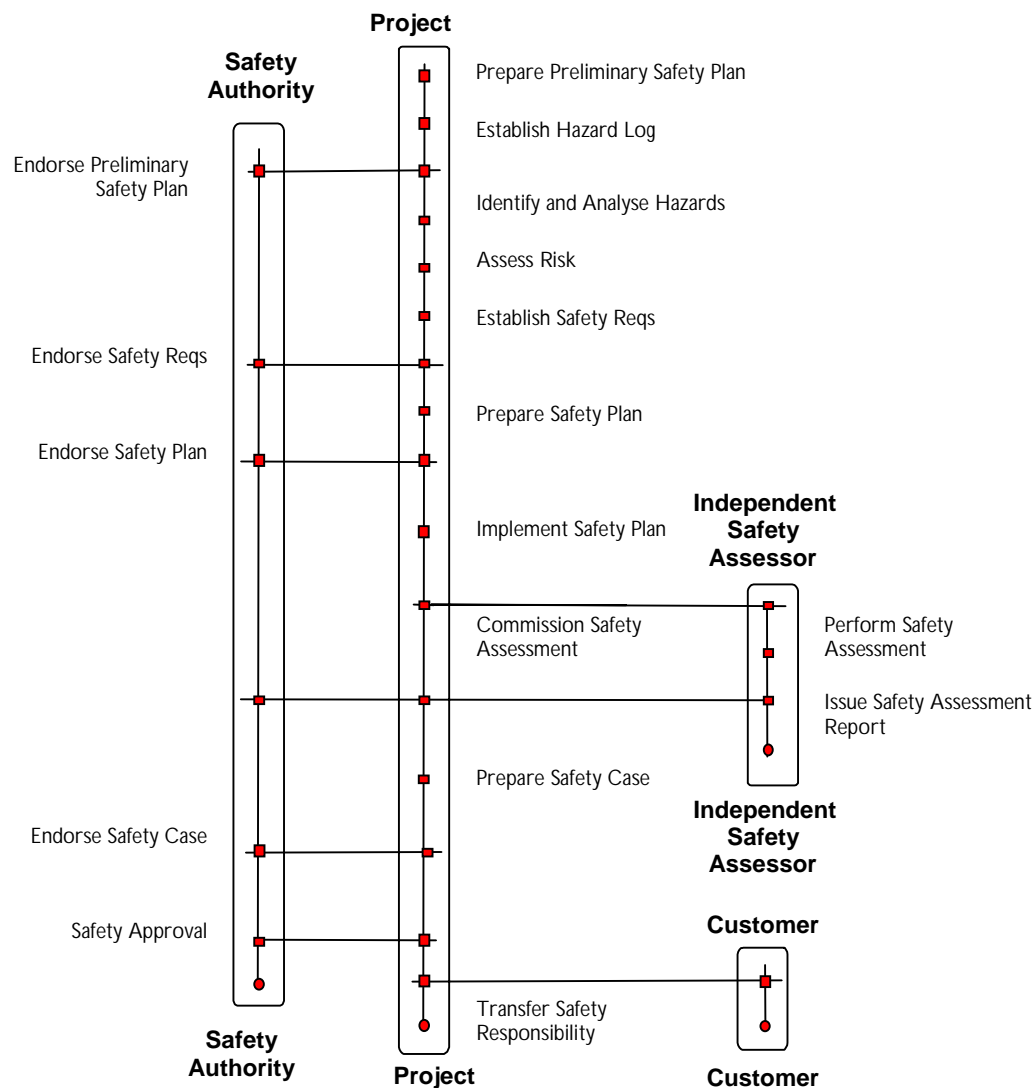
Project

Safety Authority

Prepare Preliminary Safety Plan

Establish Hazard Log

Endorse Preliminary Safety Plan

Identify and Analyse Hazards

Assess Risk

Establish Safety Reqs

Endorse Safety Reqs

Prepare Safety Plan

Endorse Safety Plan

Independent Safety Assessor

Implement Safety Plan

Commission Safety Assessment

Perform Safety Assessment

Issue Safety Assessment Report

Prepare Safety Case

Independent Safety Assessor

Endorse Safety Case

Safety Approval

Customer

Transfer Safety Responsibility

Safety Authority

Project

Customer